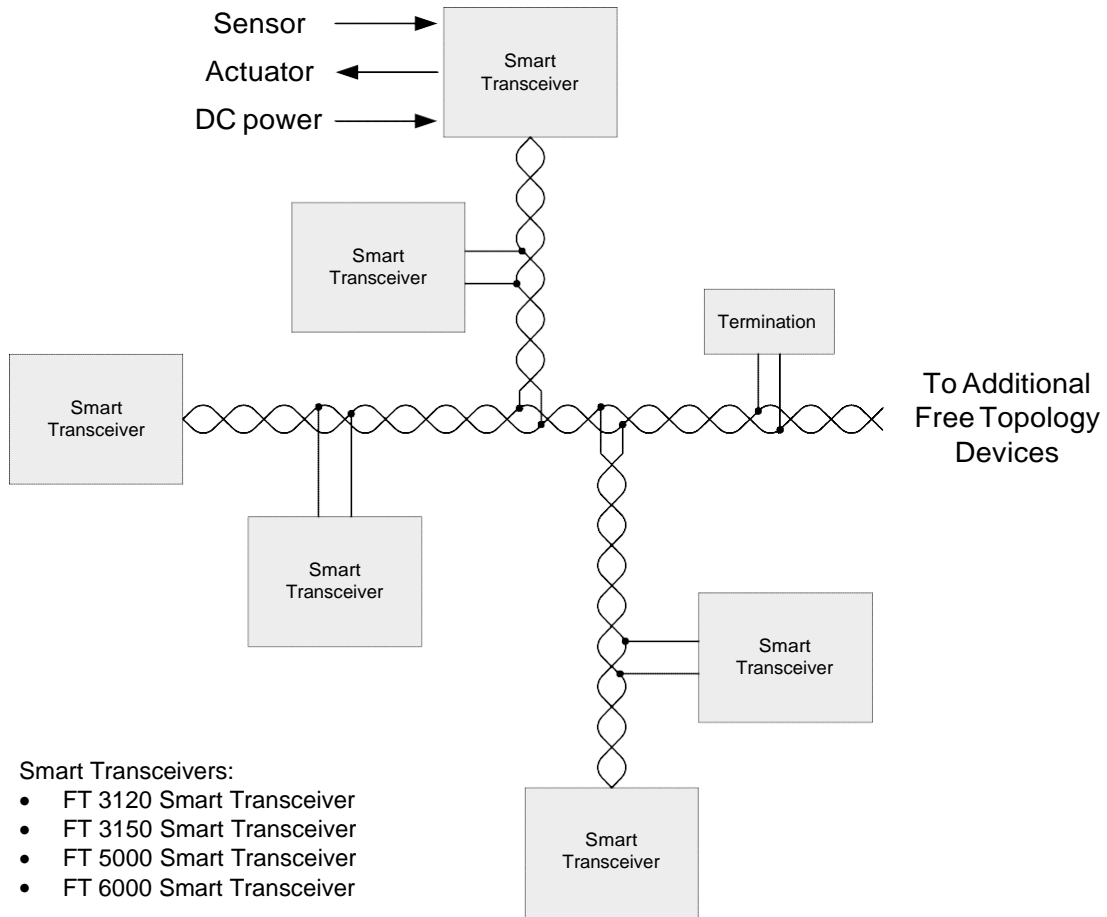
Sensor
Actuator
DC power

Smart Transceiver

Smart Transceiver

Termination

Smart Transceiver

To Additional Free Topology Devices

Smart Transceiver

Smart Transceiver

Smart Transceivers:
- FT 3120 Smart Transceiver
- FT 3150 Smart Transceiver
- FT 5000 Smart Transceiver
- FT 6000 Smart Transceiver

Smart Transceiver